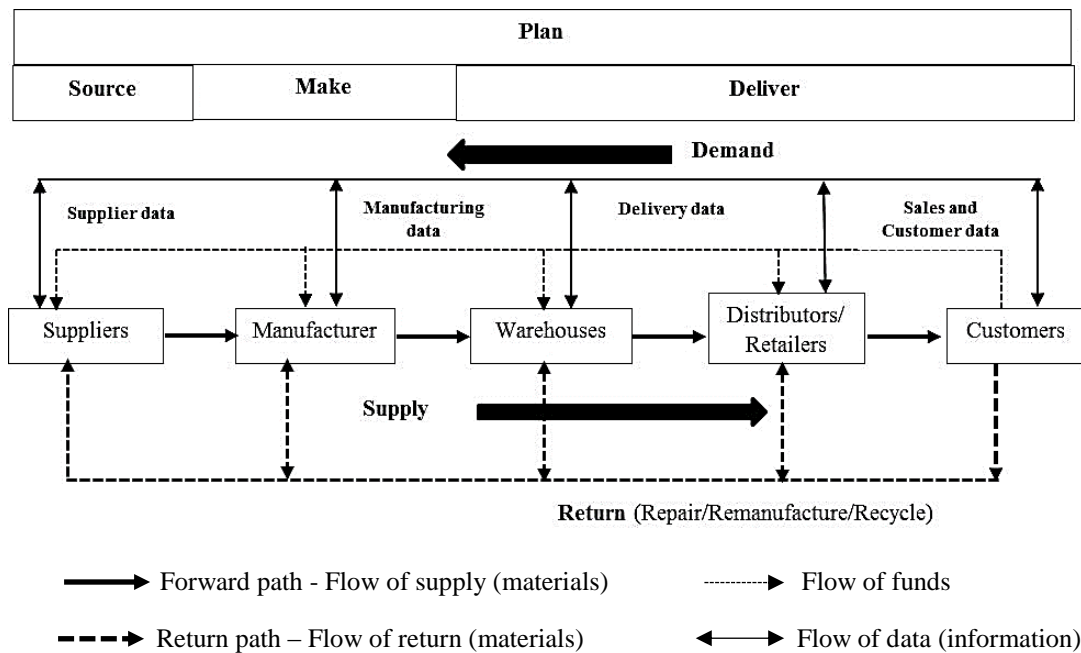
Plan

Source

Make

Deliver

Demand

Supplier data

Manufacturing data

Delivery data

Sales and Customer data

Suppliers

Manufacturer

Warehouses

Distributors/ Retailers

Customers

Supply

Return (Repair/Remanufacture/Recycle)

Forward path - Flow of supply (materials)

Flow of funds

Return path – Flow of return (materials)

Flow of data (information)